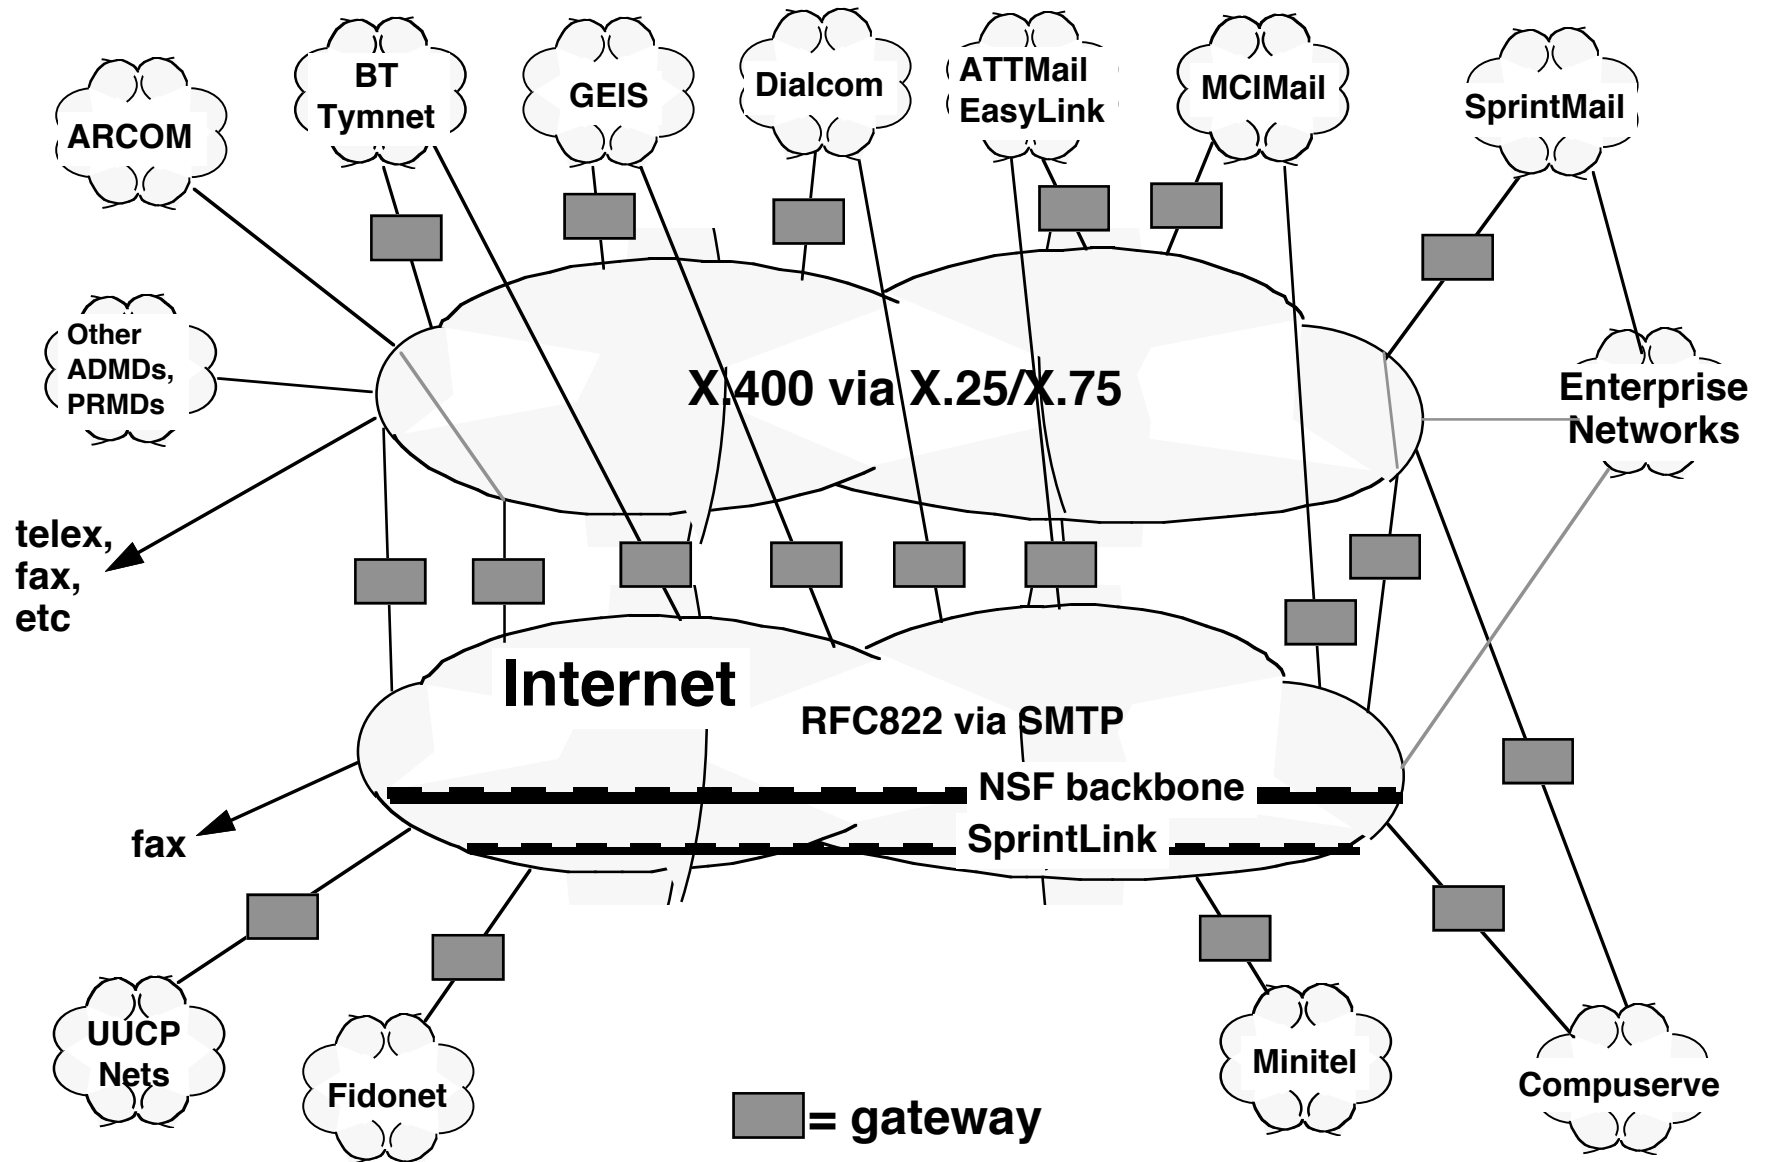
BT Tymnet

GEIS

Dialcom

ATTMail EasyLink

MCIMail

SprintMail

ARCOM

Other ADMDs, PRMDs

X.400 via X.25/X.75

Enterprise Networks

telex, fax, etc

Internet

RFC822 via SMTP

NSF backbone

SprintLink

fax

UUCP Nets

Fidonet

Minitel

Compuserve

= gateway